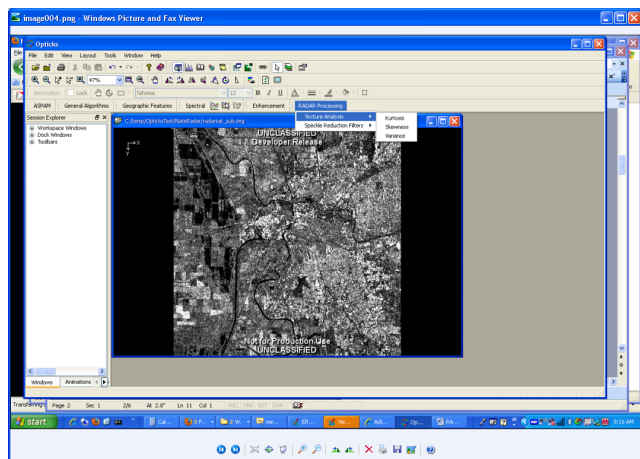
image004.png - Windows Picture and Fax Viewer

Opticks

File Edit View Layout Tools Window Help

47%

Annotation Lock

Tahoma 12

B I U

ASPAM General Algorithms Geographic Features Spectral Enhancement RADAR Processing

Texture Analysis
Speckle Reduction Filters

Kurtosis
Skewness
Variance

Session Explorer
Workspace Windows
Dock Windows
Toolbars

C:/temp/OpticksTest/NateRadar/radarsat_sub.img

UNCLASSIFIED
Developer Release

Not for Production Use
UNCLASSIFIED

Windows Animations

Transforming Page 2 Sec 1 2/6 At 2.8" Ln 11 Col 1 REC TRK EXT OVR

start

9:16 AM